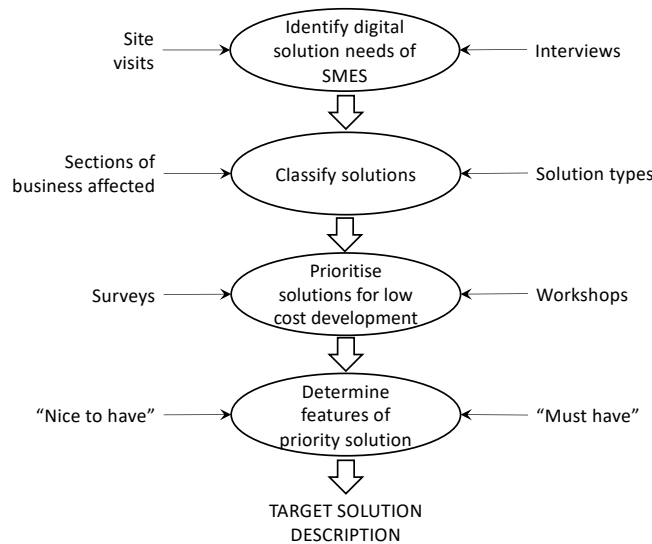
Site visits

Identify digital solution needs of SMES

Interviews

Sections of business affected

Classify solutions

Solution types

Surveys

Prioritise solutions for low cost development

Workshops

“Nice to have”

Determine features of priority solution

“Must have”

TARGET SOLUTION DESCRIPTION